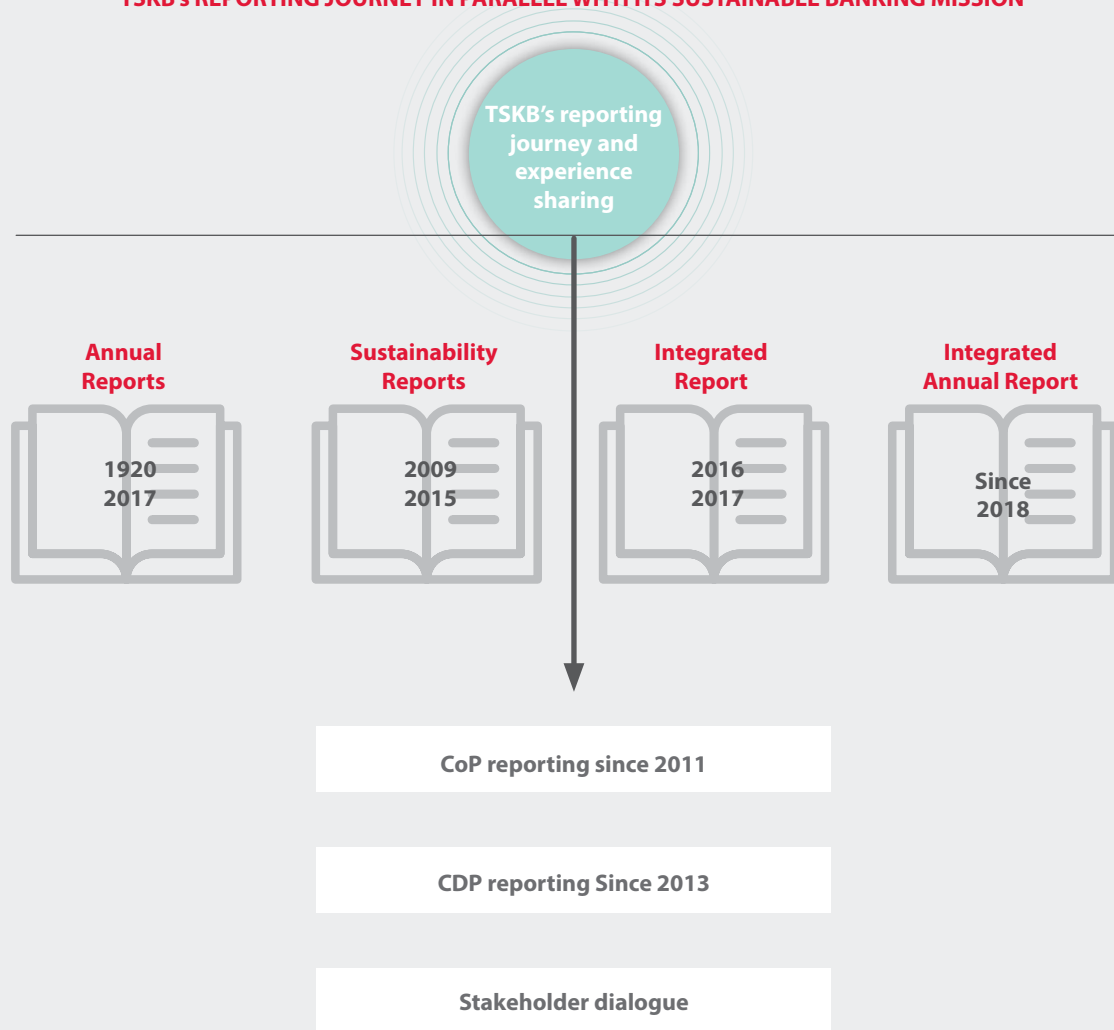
TSKB's REPORTING JOURNEY IN PARALLEL WITH ITS SUSTAINABLE BANKING MISSION

TSKB's reporting journey and experience sharing

Annual Reports

1920
2017

Sustainability Reports

2009
2015

Integrated Report

2016
2017

Integrated Annual Report

Since
2018

CoP reporting since 2011

CDP reporting Since 2013

Stakeholder dialogue